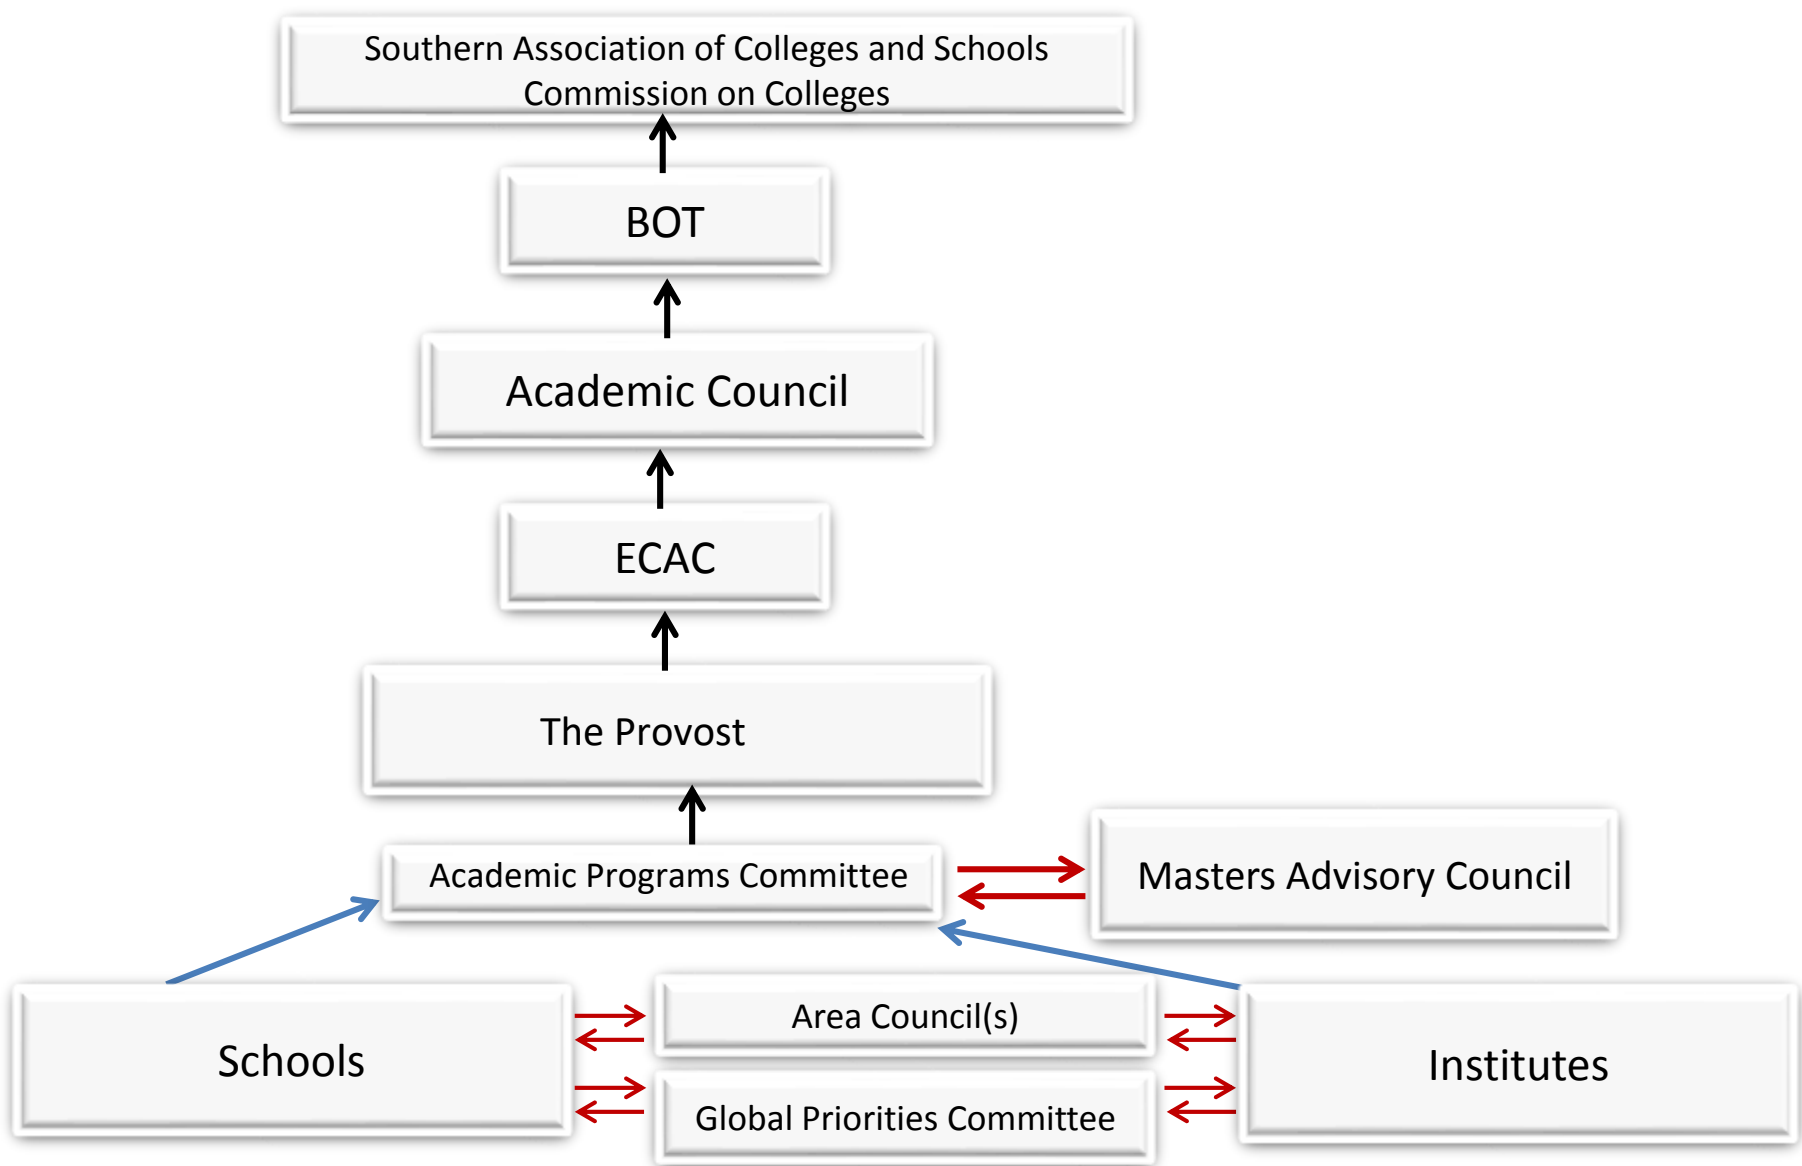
Southern Association of Colleges and Schools Commission on Colleges

BOT

Academic Council

ECAC

The Provost

Academic Programs Committee

Masters Advisory Council

Schools

Area Council(s)

Global Priorities Committee

Institutes